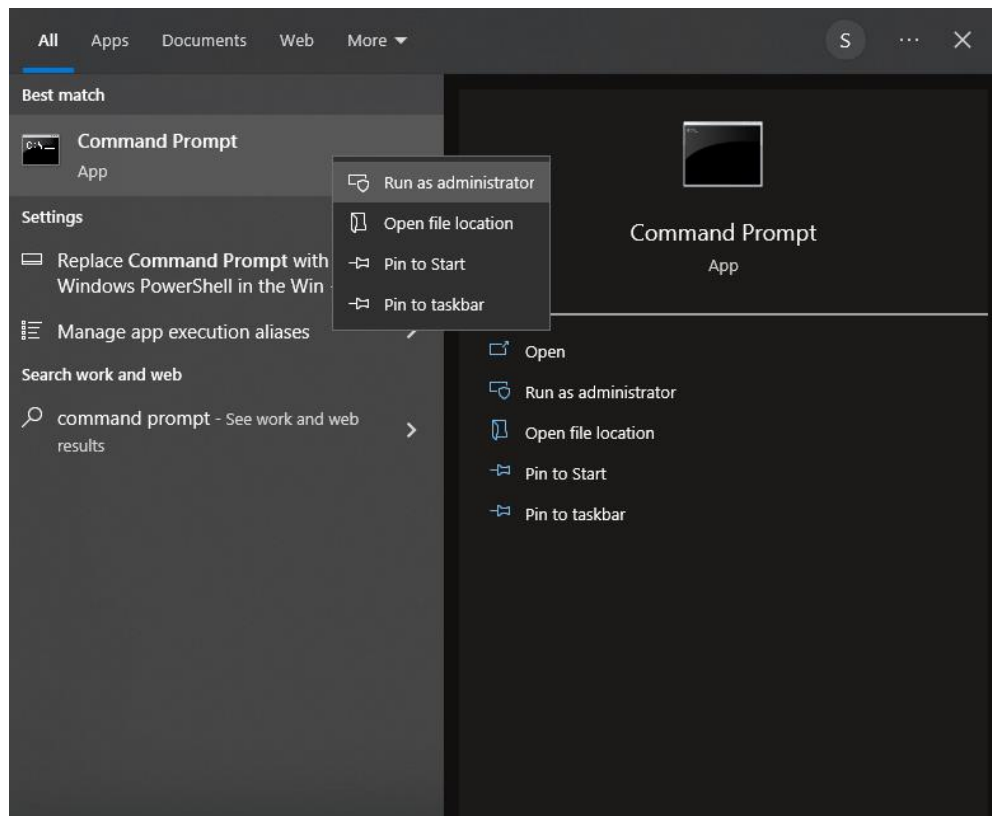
All Apps Documents Web More

S ··· ×

Best match

C:\_ Command Prompt
App

Run as administrator
Open file location
Pin to Start
Pin to taskbar

Settings

Replace Command Prompt with Windows PowerShell in the Win

Manage app execution aliases

Search work and web

command prompt - See work and web results

Command Prompt
App

Open
Run as administrator
Open file location
Pin to Start
Pin to taskbar